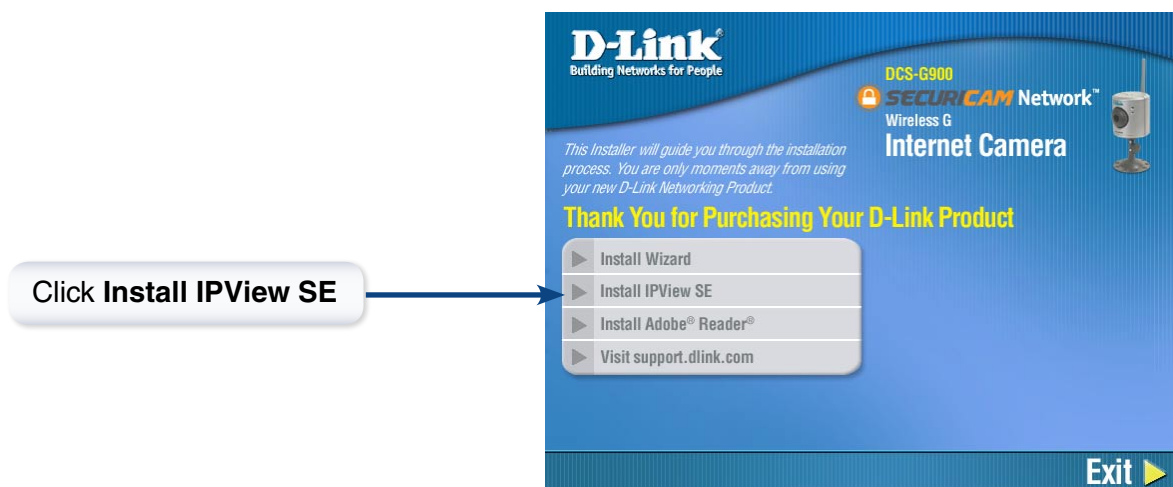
Click **Install IPView SE**

D-Link®
Building Networks for People

DCS-G900
SECURICAM Network™
Wireless G
Internet Camera

This Installer will guide you through the installation process. You are only moments away from using your new D-Link Networking Product.

Thank You for Purchasing Your D-Link Product

Install Wizard
Install IPView SE
Install Adobe® Reader®
Visit support.dlink.com

Exit